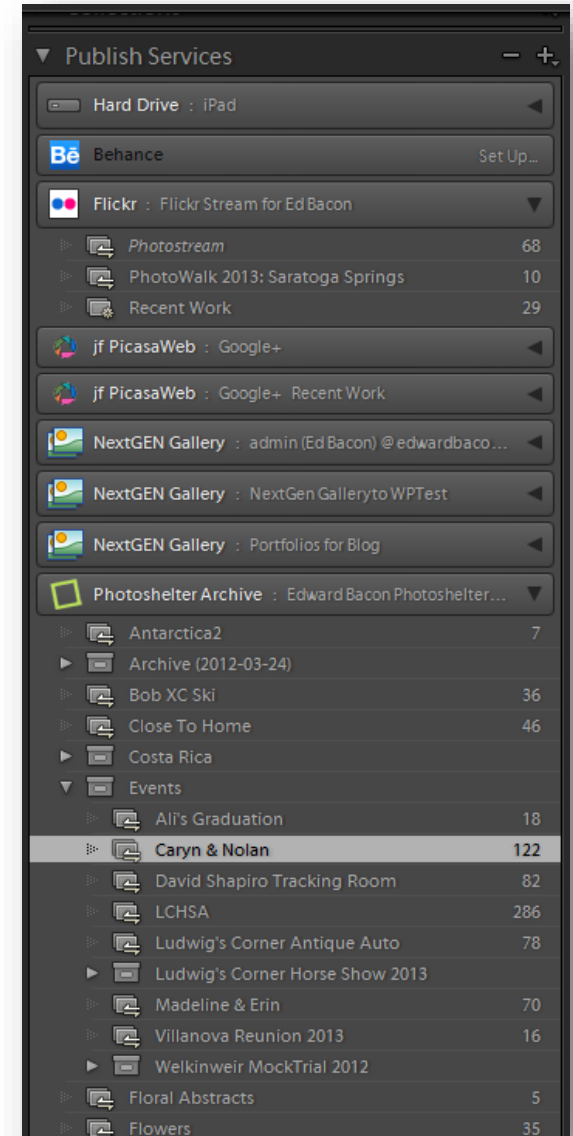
Publish Services − +

Hard Drive : iPad

Bē Behance Set Up...

Flickr : Flickr Stream for Ed Bacon

Photostream 68

PhotoWalk 2013: Saratoga Springs 10

Recent Work 29

jf PicasaWeb : Google+

jf PicasaWeb : Google+ Recent Work

NextGEN Gallery : admin (Ed Bacon) @ edwardbaco...

NextGEN Gallery : NextGen Galleryto WPTest

NextGEN Gallery : Portfolios for Blog

Photoshelter Archive : Edward Bacon Photoshelter...

Antarctica2 7

Archive (2012-03-24)

Bob XC Ski 36

Close To Home 46

Costa Rica

Events

Ali's Graduation 18

Caryn & Nolan 122

David Shapiro Tracking Room 82

LCHSA 286

Ludwig's Corner Antique Auto 78

Ludwig's Corner Horse Show 2013

Madeline & Erin 70

Villanova Reunion 2013 16

Welkinweir MockTrial 2012

Floral Abstracts 5

Flowers 35